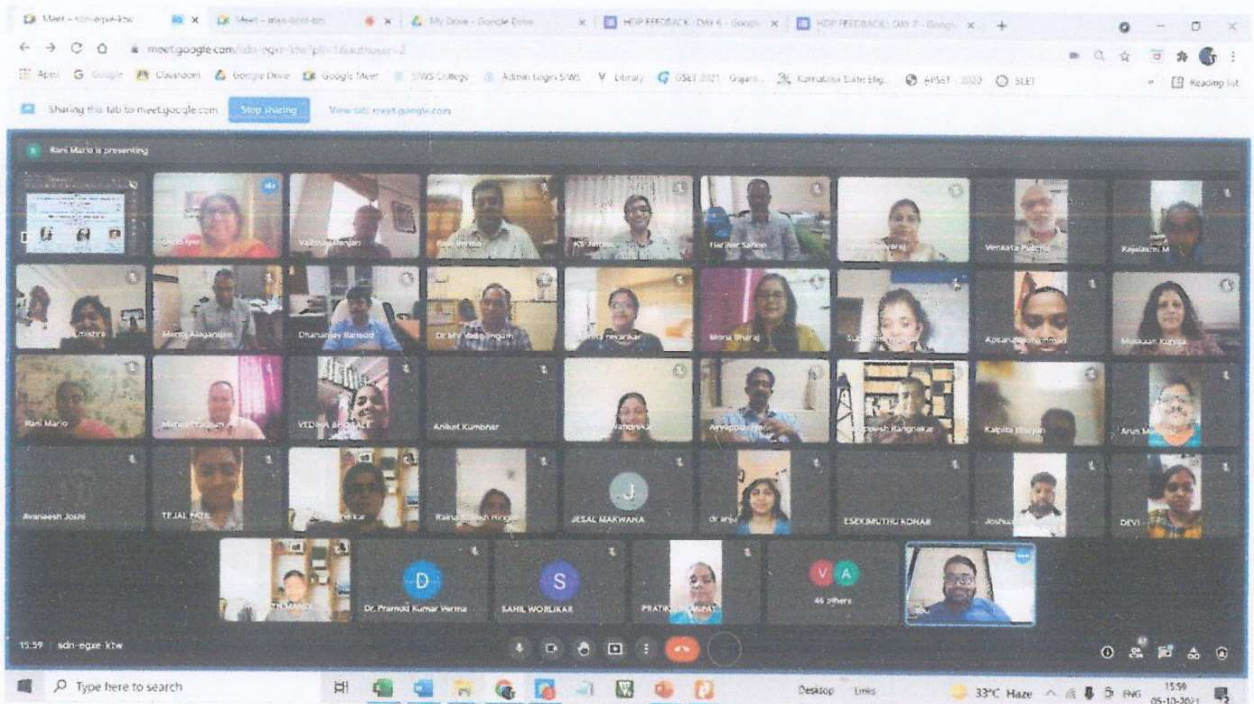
Meet - sdn-egxe-ktw | Meet - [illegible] | My Drive - Google Drive | HDP FEEDBACK - DAY 6 - Google | HDP FEEDBACK DAY 7 - Google

meet.google.com/sdn-egxe-ktw?pli=1&authuser=2

Apps | Google | Classroom | Google Drive | Google Meet | SIWS College | Admin Login SIWS | Library | GSET 2021 - Gujarat | Karnataka State Elig. | APSET - 2022 | SLET | Reading list

Sharing this tab to meet.google.com | Stop sharing | View tab: meet.google.com

Rani Mario is presenting

Vaibhav Ranjan | Rahul Verma | KS Jamwal | Harihar Sahoo | Venkata Pulicht | Rajalaxmi M

Umishra | Manoj Alagarajan | Dhananjay Barnode | Dr MV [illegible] | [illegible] Devarkar | Mona Bharaj | Subhashree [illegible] | Aparna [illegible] | Murugan Koroth

Rani Mario | Mahesh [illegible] | VEDIKA BHOSALE | Aniket Kumbhar | Vandrekar | Arvind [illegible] | Jagdeesh Rangnekar | Kalpita Bhuyan | Arun M

Avaneesh Joshi | TEJAL PATIL | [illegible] | Ratna Shailesh Hingu | J | JESAL MAKWANA | dr anju | ESEKIMUTHU KONAR | Joshua | DEVI

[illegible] | D | Dr. Pramod Kumar Verma | S | SAHIL WORLIKAR | PRATIKSHA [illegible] | V A | 46 others

15:59 | sdn-egxe-ktw

Type here to search | Desktop | Links | 33°C Haze | ENG | 15:59 05-10-2021